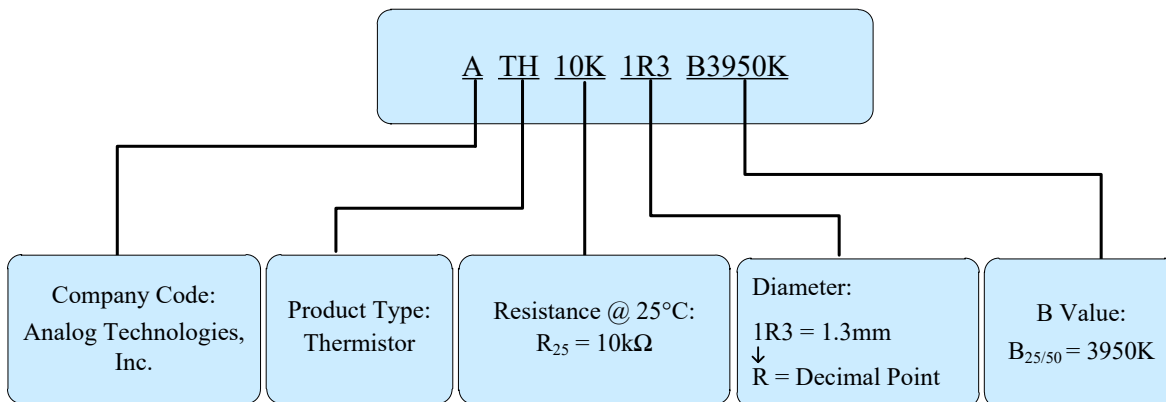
A TH 10K 1R3 B3950K

Company Code: Analog Technologies, Inc.

Product Type: Thermistor

Resistance @ 25°C: $R_{25} = 10k\Omega$

Diameter:

1R3 = 1.3mm
↓
R = Decimal Point

B Value: $B_{25/50} = 3950K$